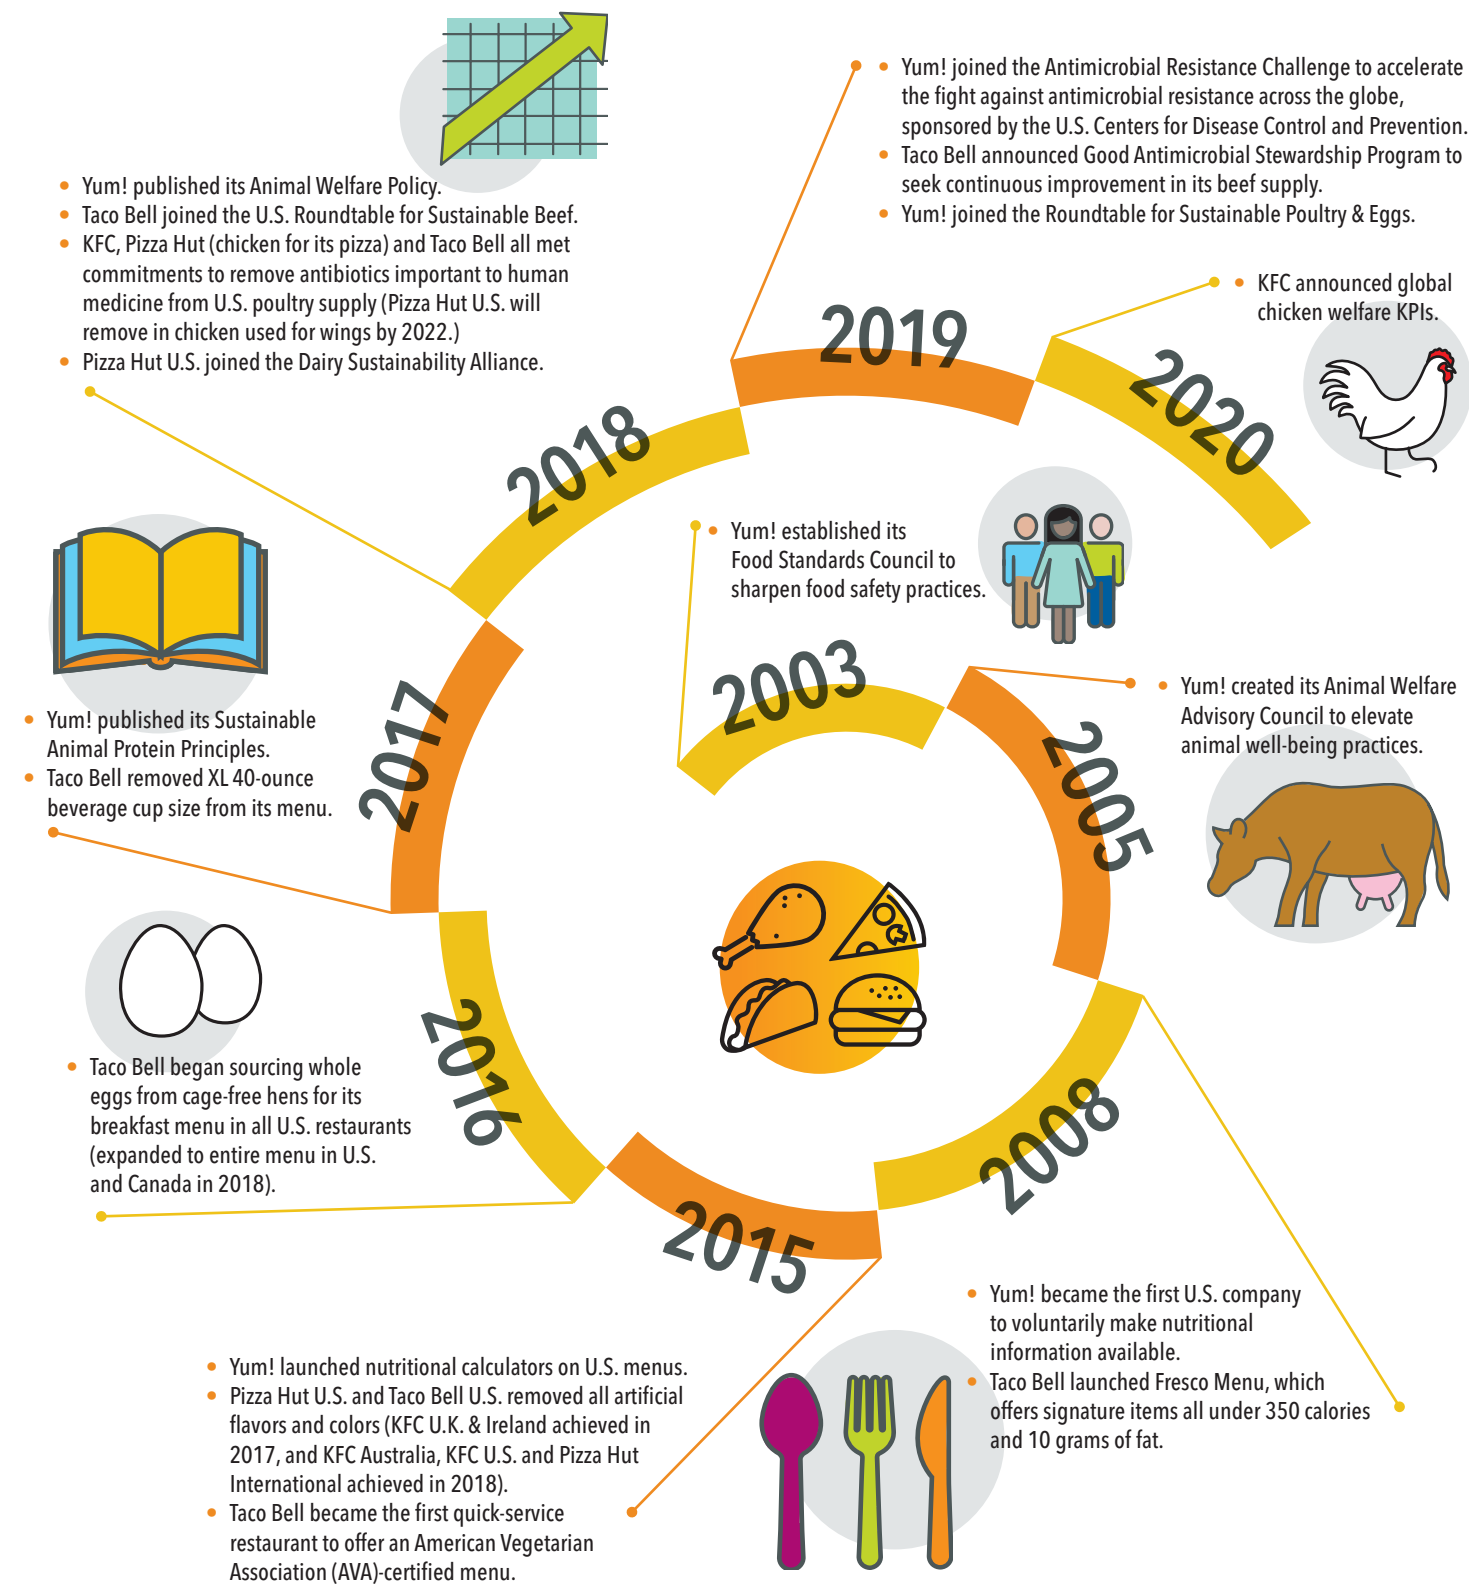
• Yum! published its Animal Welfare Policy.
• Taco Bell joined the U.S. Roundtable for Sustainable Beef.
• KFC, Pizza Hut (chicken for its pizza) and Taco Bell all met commitments to remove antibiotics important to human medicine from U.S. poultry supply (Pizza Hut U.S. will remove in chicken used for wings by 2022.)
• Pizza Hut U.S. joined the Dairy Sustainability Alliance.

• Yum! joined the Antimicrobial Resistance Challenge to accelerate the fight against antimicrobial resistance across the globe, sponsored by the U.S. Centers for Disease Control and Prevention.
• Taco Bell announced Good Antimicrobial Stewardship Program to seek continuous improvement in its beef supply.
• Yum! joined the Roundtable for Sustainable Poultry & Eggs.

• KFC announced global chicken welfare KPIs.

2019

2020

2018

• Yum! established its Food Standards Council to sharpen food safety practices.

2003

• Yum! created its Animal Welfare Advisory Council to elevate animal well-being practices.

2005

• Yum! published its Sustainable Animal Protein Principles.
• Taco Bell removed XL 40-ounce beverage cup size from its menu.

2017

• Taco Bell began sourcing whole eggs from cage-free hens for its breakfast menu in all U.S. restaurants (expanded to entire menu in U.S. and Canada in 2018).

2016

2008

2015

• Yum! became the first U.S. company to voluntarily make nutritional information available.
• Taco Bell launched Fresco Menu, which offers signature items all under 350 calories and 10 grams of fat.

• Yum! launched nutritional calculators on U.S. menus.
• Pizza Hut U.S. and Taco Bell U.S. removed all artificial flavors and colors (KFC U.K. & Ireland achieved in 2017, and KFC Australia, KFC U.S. and Pizza Hut International achieved in 2018).
• Taco Bell became the first quick-service restaurant to offer an American Vegetarian Association (AVA)-certified menu.